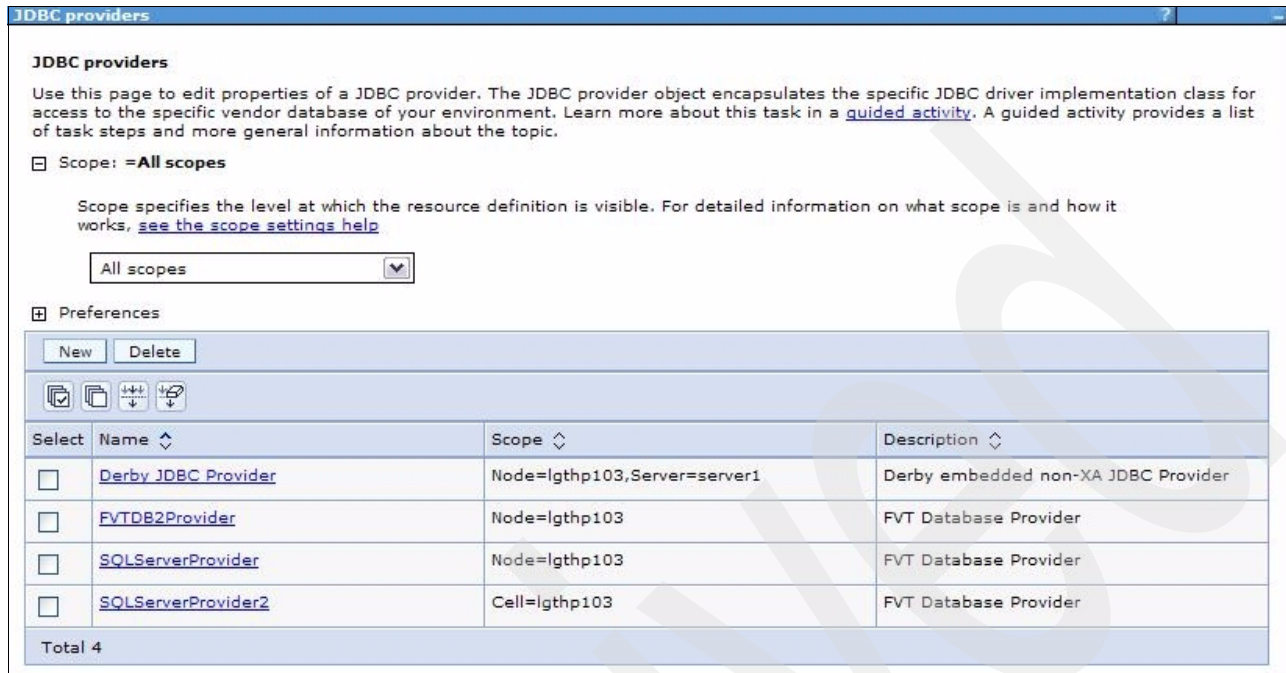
JDBC providers ?

JDBC providers

Use this page to edit properties of a JDBC provider. The JDBC provider object encapsulates the specific JDBC driver implementation class for access to the specific vendor database of your environment. Learn more about this task in a guided activity. A guided activity provides a list of task steps and more general information about the topic.

⊟ Scope: =All scopes

Scope specifies the level at which the resource definition is visible. For detailed information on what scope is and how it works, see the scope settings help

All scopes

⊞ Preferences

New Delete

| Select | Name | Scope | Description |
|---|---|---|---|
| ☐ | Derby JDBC Provider | Node=lgthp103,Server=server1 | Derby embedded non-XA JDBC Provider |
| ☐ | FVTDB2Provider | Node=lgthp103 | FVT Database Provider |
| ☐ | SQLServerProvider | Node=lgthp103 | FVT Database Provider |
| ☐ | SQLServerProvider2 | Cell=lgthp103 | FVT Database Provider |
| Total 4 | | | |